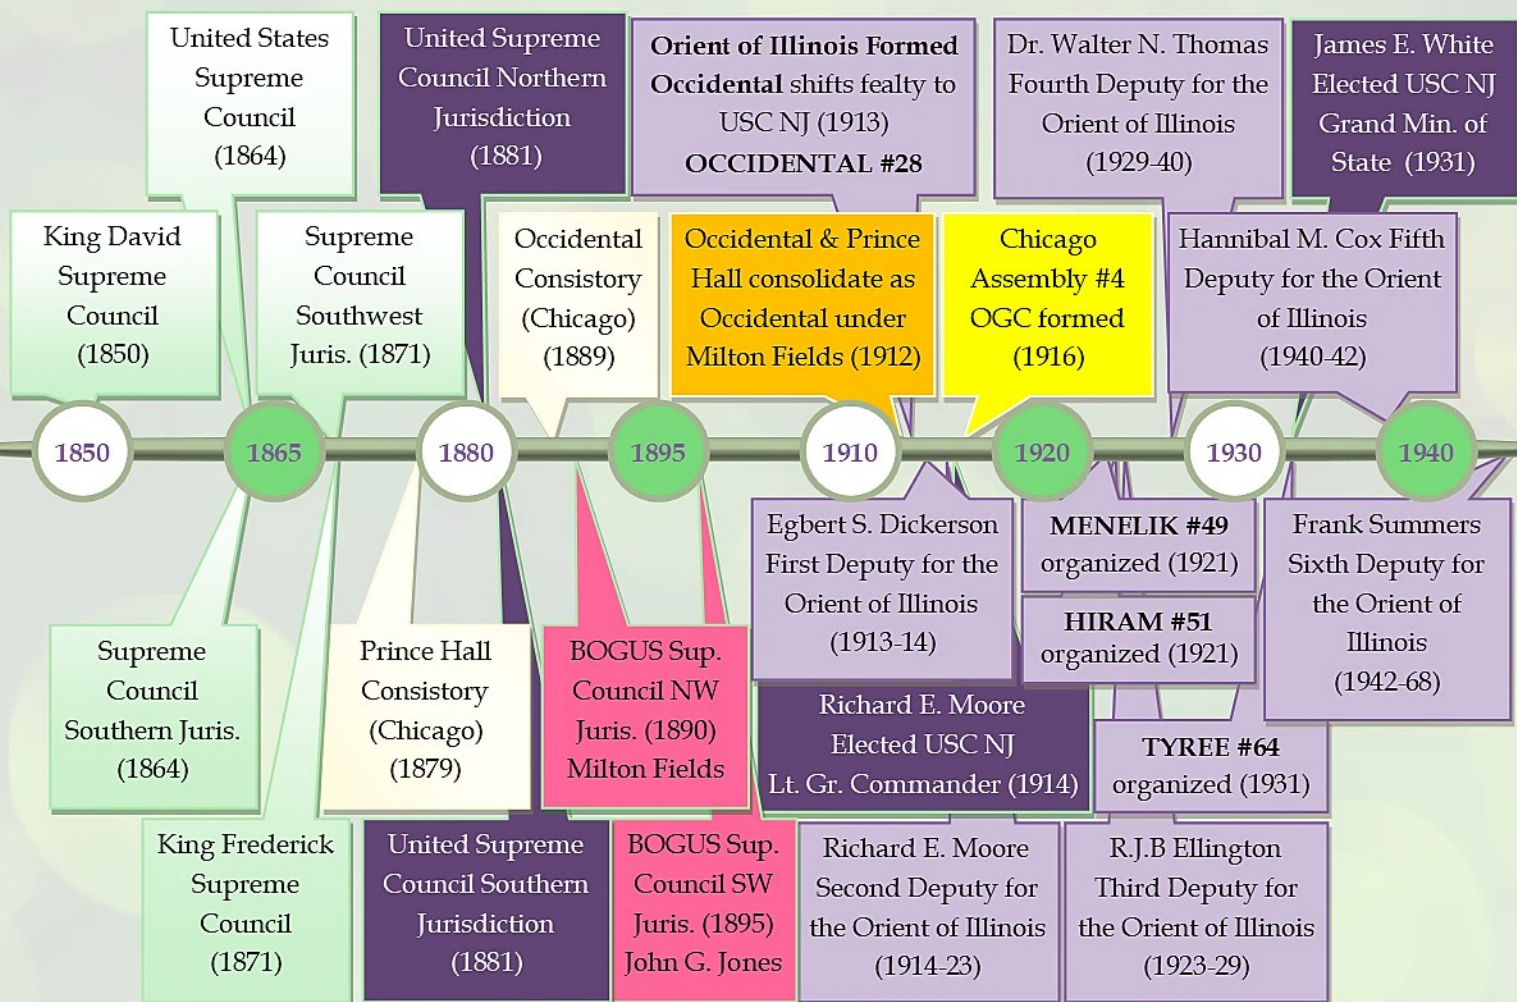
United States Supreme Council (1864)

United Supreme Council Northern Jurisdiction (1881)

Orient of Illinois Formed Occidental shifts fealty to USC NJ (1913) OCCIDENTAL #28

Dr. Walter N. Thomas Fourth Deputy for the Orient of Illinois (1929-40)

James E. White Elected USC NJ Grand Min. of State (1931)

King David Supreme Council (1850)

Supreme Council Southwest Juris. (1871)

Occidental Consistory (Chicago) (1889)

Occidental & Prince Hall consolidate as Occidental under Milton Fields (1912)

Chicago Assembly #4 OGC formed (1916)

Hannibal M. Cox Fifth Deputy for the Orient of Illinois (1940-42)

1850

1865

1880

1895

1910

1920

1930

1940

Egbert S. Dickerson First Deputy for the Orient of Illinois (1913-14)

MENELIK #49 organized (1921)

HIRAM #51 organized (1921)

Frank Summers Sixth Deputy for the Orient of Illinois (1942-68)

Supreme Council Southern Juris. (1864)

Prince Hall Consistory (Chicago) (1879)

BOGUS Sup. Council NW Juris. (1890) Milton Fields

Richard E. Moore Elected USC NJ Lt. Gr. Commander (1914)

TYREE #64 organized (1931)

King Frederick Supreme Council (1871)

United Supreme Council Southern Jurisdiction (1881)

BOGUS Sup. Council SW Juris. (1895) John G. Jones

Richard E. Moore Second Deputy for the Orient of Illinois (1914-23)

R.J.B Ellington Third Deputy for the Orient of Illinois (1923-29)